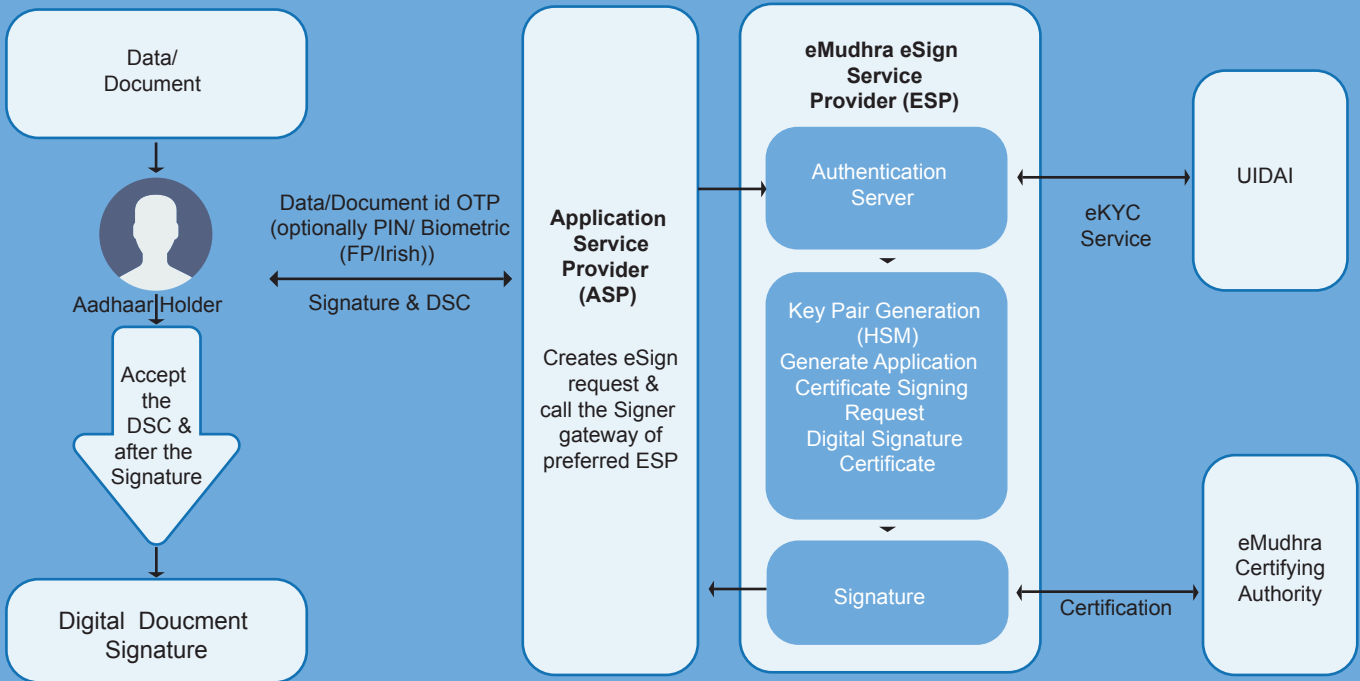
Data/
Document

Aadhaar Holder

Accept the DSC & after the Signature

Digital Doucment Signature

Data/Document id OTP (optionally PIN/ Biometric (FP/Irish))

Signature & DSC

Application Service Provider (ASP)

Creates eSign request & call the Signer gateway of preferred ESP

eMudhra eSign Service Provider (ESP)

Authentication Server

Key Pair Generation (HSM)
Generate Application Certificate Signing Request
Digital Signature Certificate

Signature

eKYC Service

UIDAI

Certification

eMudhra Certifying Authority